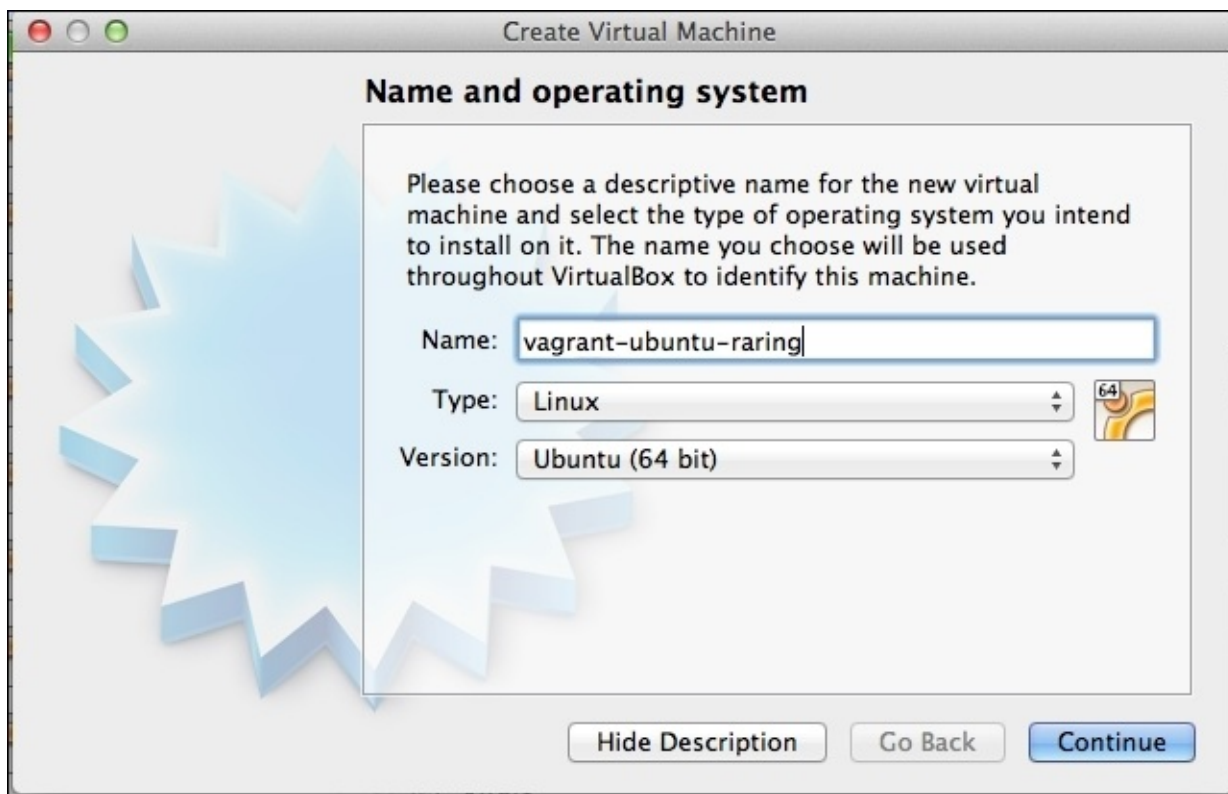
Create Virtual Machine

Name and operating system

Please choose a descriptive name for the new virtual machine and select the type of operating system you intend to install on it. The name you choose will be used throughout VirtualBox to identify this machine.

Name: vagrant-ubuntu-raring

Type: Linux

64

Version: Ubuntu (64 bit)

Hide Description

Go Back

Continue